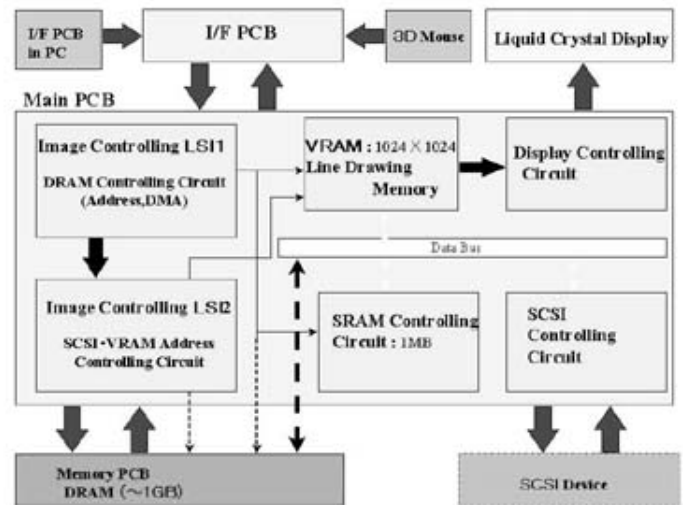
I/F PCB in PC

I/F PCB

3D Mouse

Liquid Crystal Display

Main PCB

Image Controlling LSI1

DRAM Controlling Circuit (Address,DMA)

VRAM : 1024 × 1024 Line Drawing Memory

Display Controlling Circuit

Data Bus

Image Controlling LSI2

SCSI・VRAM Address Controlling Circuit

SRAM Controlling Circuit : 1MB

SCSI Controlling Circuit

Memory PCB DRAM (～1GB)

SCSI Device